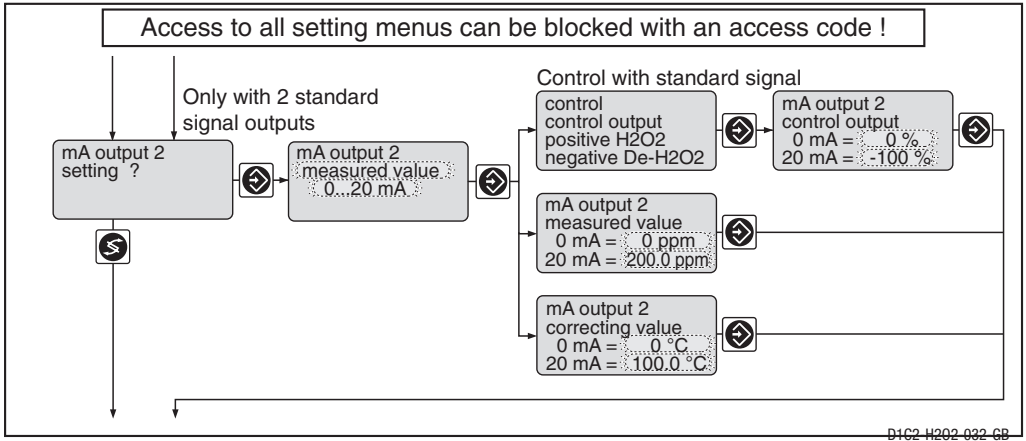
Access to all setting menus can be blocked with an access code !

Only with 2 standard signal outputs

mA output 2 setting ?

mA output 2 measured value 0...20 mA

Control with standard signal

control control output positive H2O2 negative De-H2O2

mA output 2 control output 0 mA = 0 % 20 mA = -100 %

mA output 2 measured value 0 mA = 0 ppm 20 mA = 200.0 ppm

mA output 2 correcting value 0 mA = 0 °C 20 mA = 100.0 °C

D1C2-H2O2-032-GB